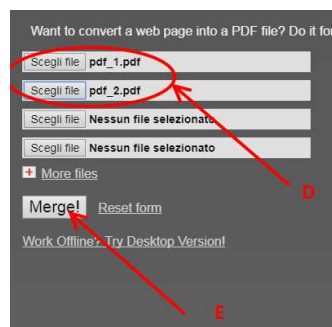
Want to convert a web page into a PDF file? Do it fo

Scegli file pdf_1.pdf

Scegli file pdf_2.pdf

Scegli file Nessun file selezionato

Scegli file Nessun file selezionato

More files

D

Merge! Reset form

Work Offline? Try Desktop Version!

E